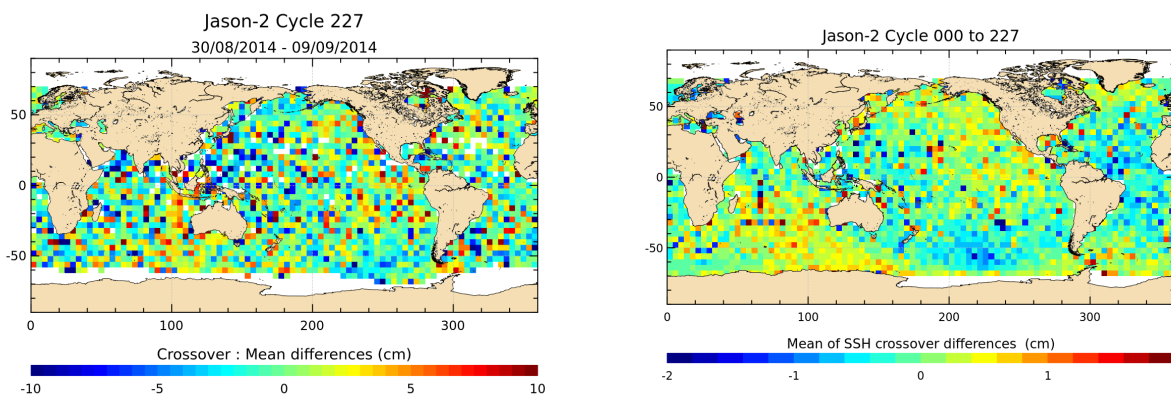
Jason-2 Cycle 227
30/08/2014 - 09/09/2014

50
0
-50
0 100 200 300

Crossover : Mean differences (cm)
-10 -5 0 5 10

Jason-2 Cycle 000 to 227

50
0
-50
0 100 200 300

Mean of SSH crossover differences (cm)
-2 -1 0 1